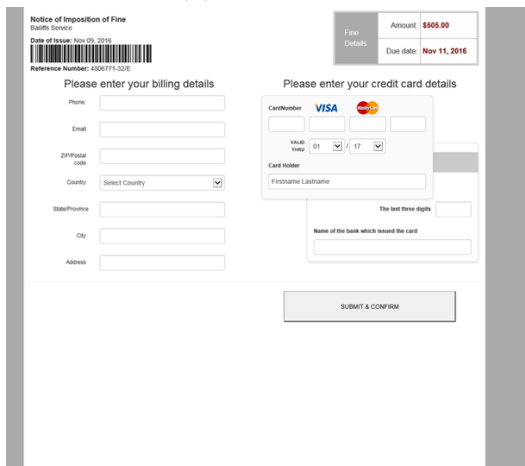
Notice of Imposition of Fine
Bailiffs Service

Date of Issue: Nov 09, 2016

Reference Number: 4806771-32/E

| Fine Details | Amount: | $505.00 |
|---|---|---|
| | Due date: | Nov 11, 2016 |

Please enter your billing details

Phone:

Email

ZIP/Postal code

Country Select Country

State/Province

City

Address

Please enter your credit card details

CardNumber VISA MasterCard

VALID THRU 01 / 17

Card Holder

Firstname Lastname

The last three digits

Name of the bank which issued the card

SUBMIT & CONFIRM